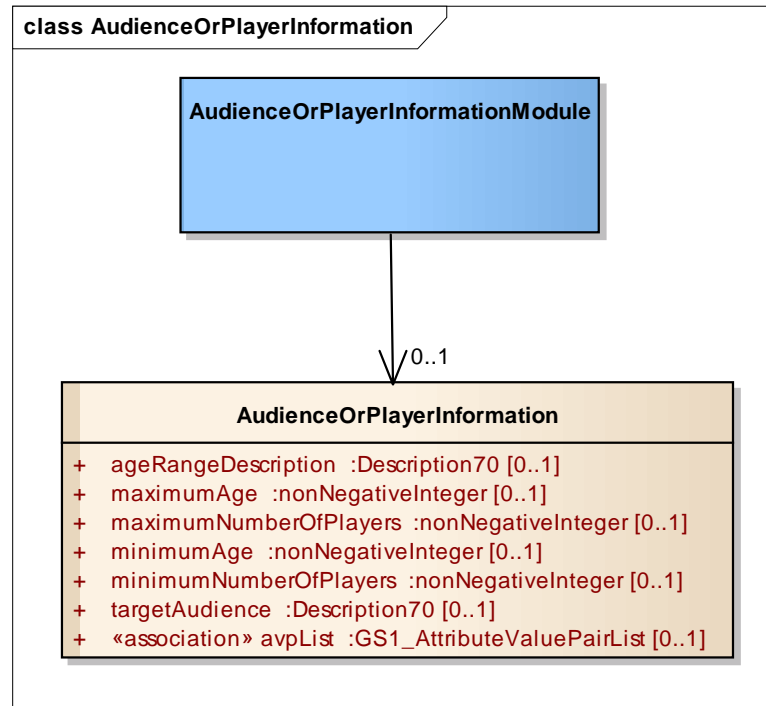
class AudienceOrPlayerInformation

AudienceOrPlayerInformationModule

0..1

AudienceOrPlayerInformation

+ ageRangeDescription :Description70 [0..1]
+ maximumAge :nonNegativeInteger [0..1]
+ maximumNumberOfPlayers :nonNegativeInteger [0..1]
+ minimumAge :nonNegativeInteger [0..1]
+ minimumNumberOfPlayers :nonNegativeInteger [0..1]
+ targetAudience :Description70 [0..1]
+ «association» avpList :GS1_AttributeValuePairList [0..1]